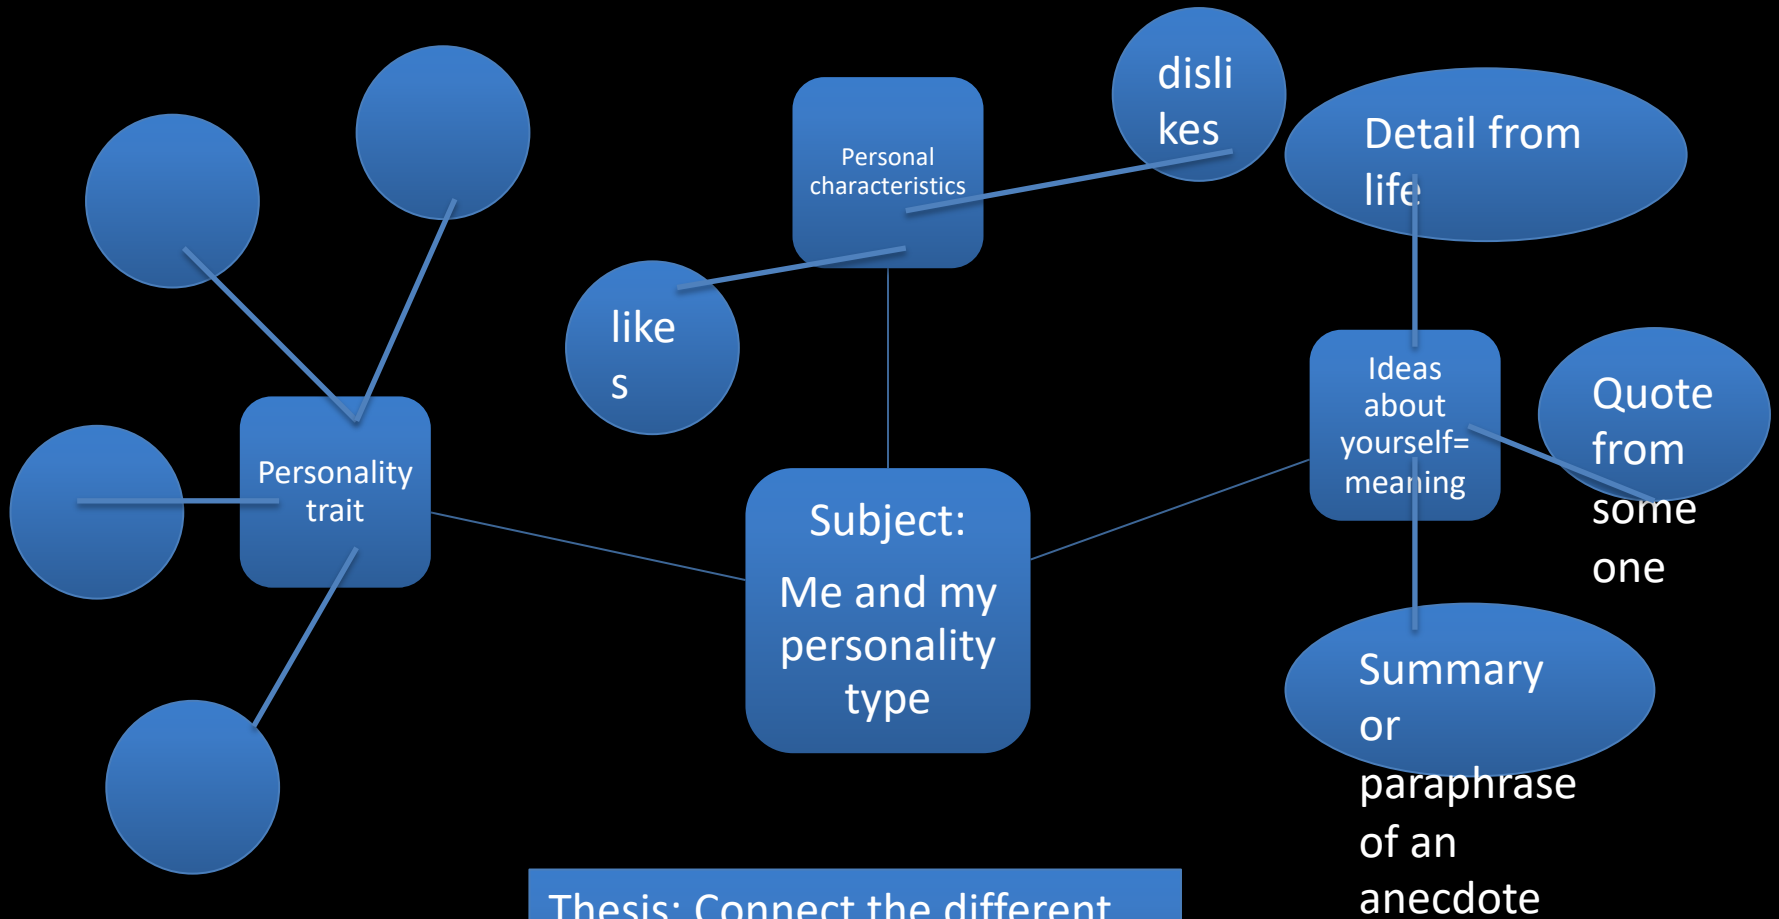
Personal characteristics

disli kes

Detail from life

like s

Ideas about yourself= meaning

Quote from some one

Personality trait

Subject:

Me and my personality type

Summary or paraphrase of an anecdote

Thesis: Connect the different